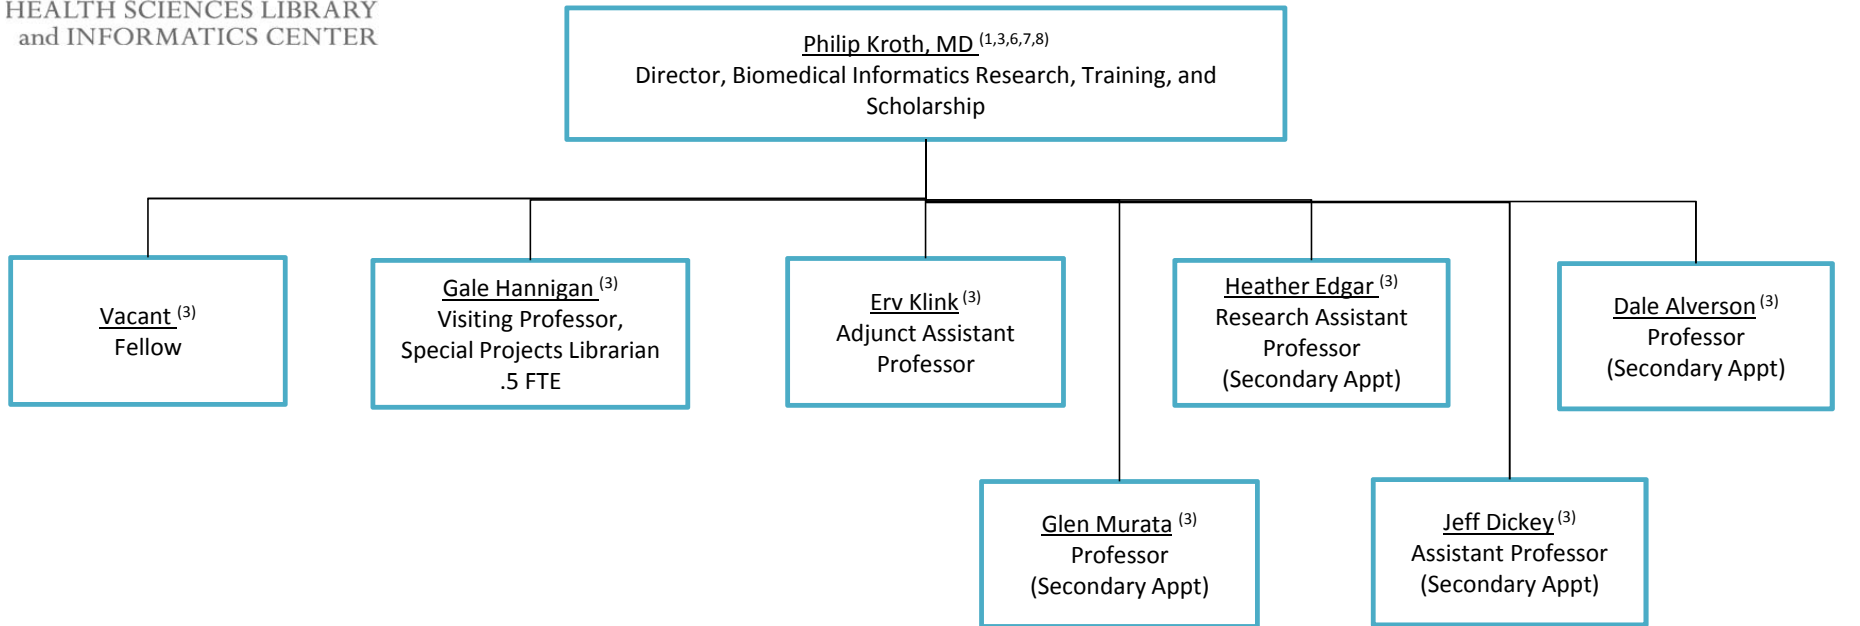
HEALTH SCIENCES LIBRARY and INFORMATICS CENTER

Philip Kroth, MD $^{(1,3,6,7,8)}$
Director, Biomedical Informatics Research, Training, and Scholarship

Vacant $^{(3)}$
Fellow

Gale Hannigan $^{(3)}$
Visiting Professor, Special Projects Librarian .5 FTE

Erv Klink $^{(3)}$
Adjunct Assistant Professor

Heather Edgar $^{(3)}$
Research Assistant Professor (Secondary Appt)

Dale Alverson $^{(3)}$
Professor (Secondary Appt)

Glen Murata $^{(3)}$
Professor (Secondary Appt)

Jeff Dickey $^{(3)}$
Assistant Professor (Secondary Appt)